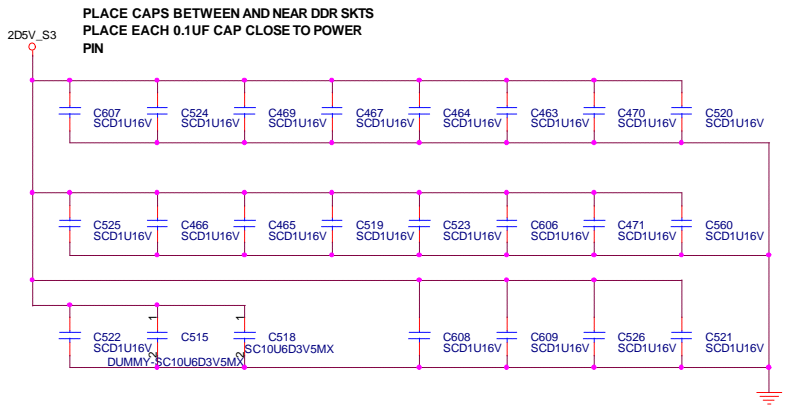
PLACE CAPS BETWEEN AND NEAR DDR SKTS
PLACE EACH 0.1UF CAP CLOSE TO POWER PIN

2D5V_S3

C607 SCD1U16V
C524 SCD1U16V
C469 SCD1U16V
C467 SCD1U16V
C464 SCD1U16V
C463 SCD1U16V
C470 SCD1U16V
C520 SCD1U16V

C525 SCD1U16V
C466 SCD1U16V
C465 SCD1U16V
C519 SCD1U16V
C523 SCD1U16V
C606 SCD1U16V
C471 SCD1U16V
C560 SCD1U16V

C522 SCD1U16V
1
2
C515
DUMMY-SC10U6D3V5MX
1
2
C518
SC10U6D3V5MX
C608 SCD1U16V
C609 SCD1U16V
C526 SCD1U16V
C521 SCD1U16V